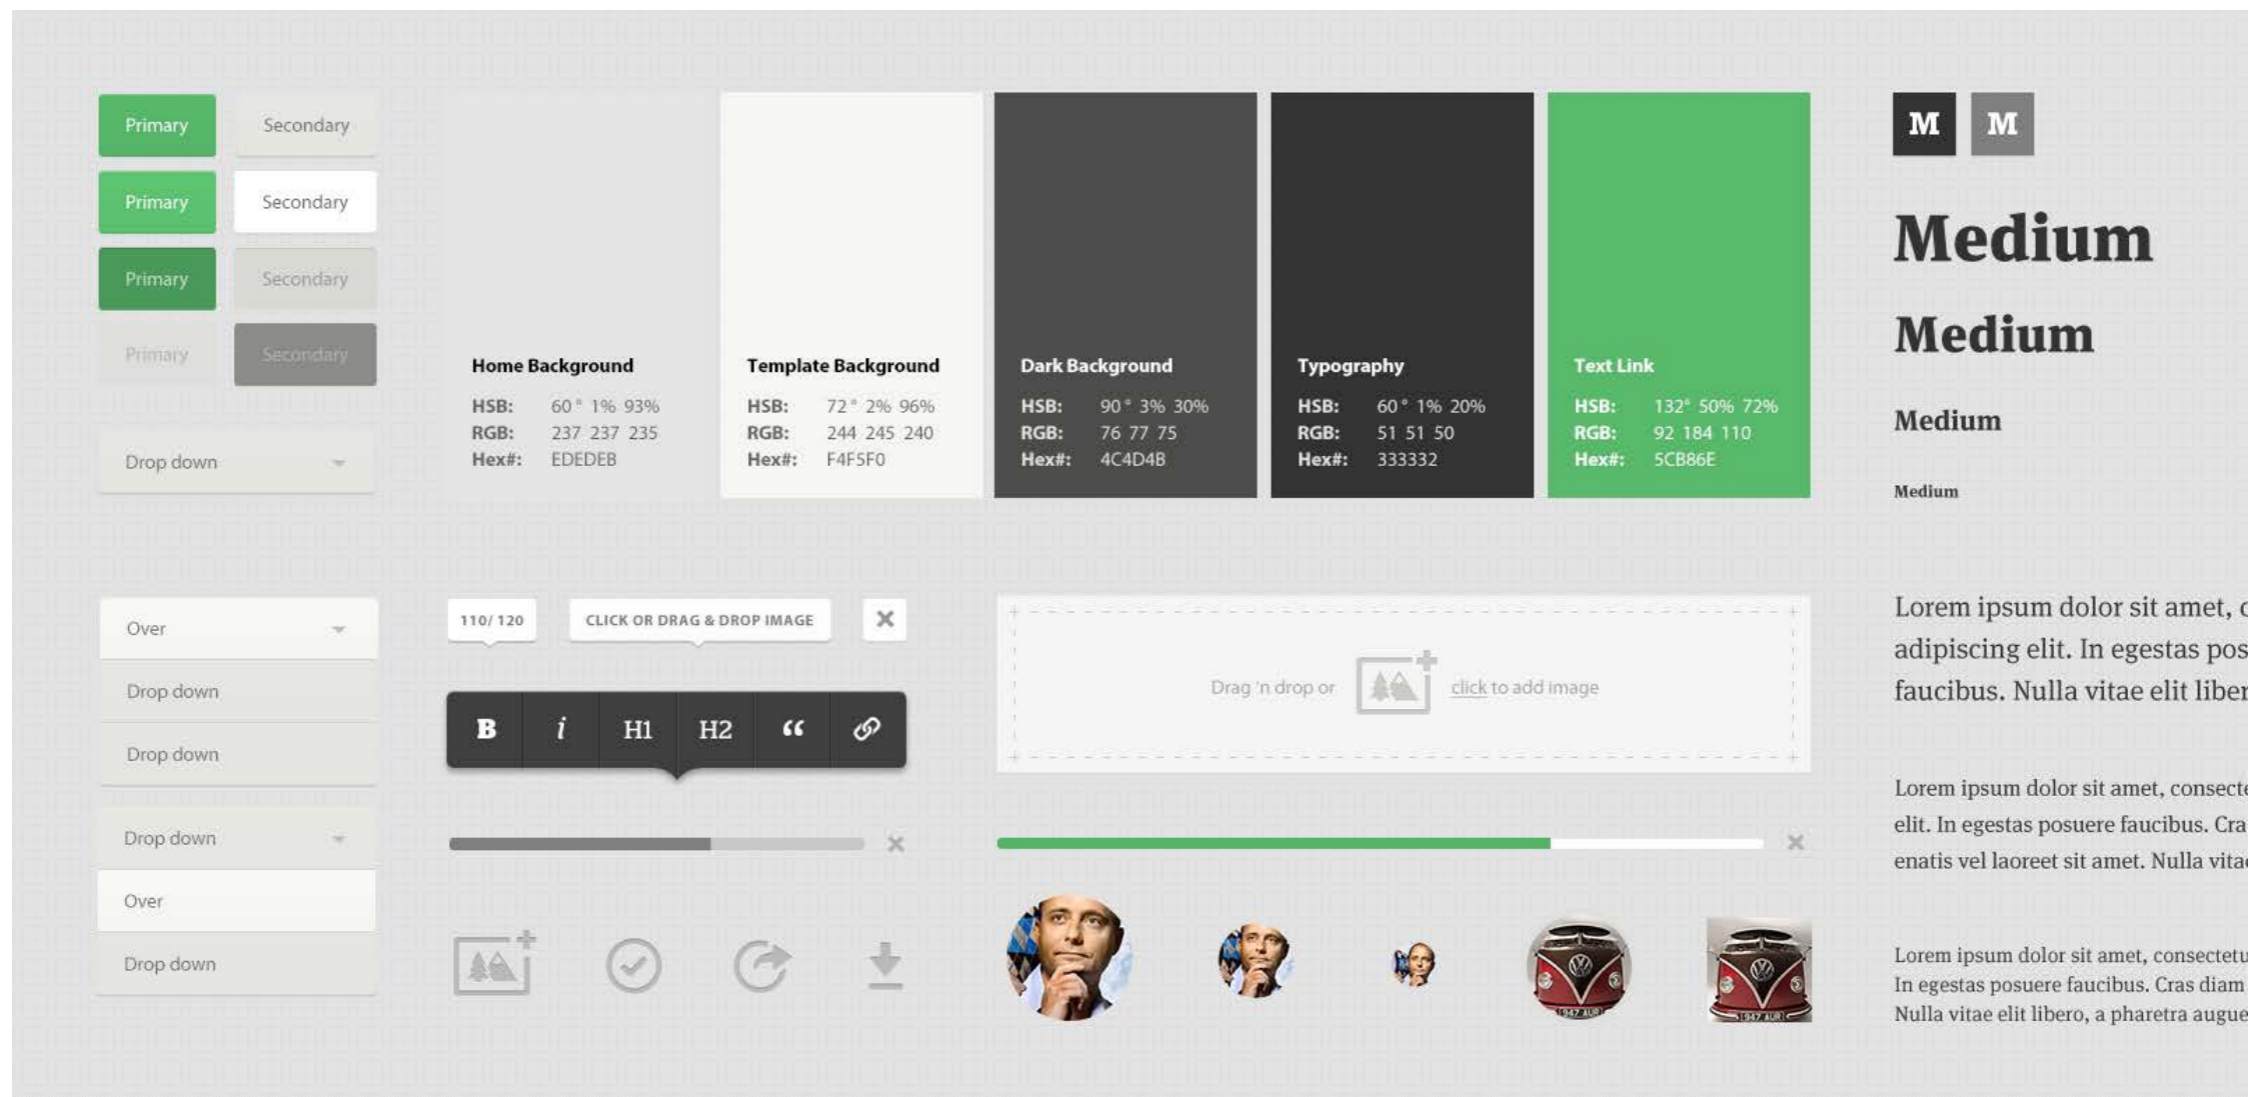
Primary Secondary
Primary Secondary
Primary Secondary
Primary Secondary

Drop down

Home Background
HSB: 60° 1% 93%
RGB: 237 237 235
Hex#: EDEDEB

Template Background
HSB: 72° 2% 96%
RGB: 244 245 240
Hex#: F4F5F0

Dark Background
HSB: 90° 3% 30%
RGB: 76 77 75
Hex#: 4C4D4B

Typography
HSB: 60° 1% 20%
RGB: 51 51 50
Hex#: 333332

Text Link
HSB: 132° 50% 72%
RGB: 92 184 110
Hex#: 5CB86E

M M

Medium

Medium

Medium

Medium

Over
Drop down
Drop down

110/ 120

CLICK OR DRAG & DROP IMAGE

B i H1 H2 “ 

Drag 'n drop or click to add image

Drop down
Over
Drop down

Lorem ipsum dolor sit amet, c adipiscing elit. In egestas pos faucibus. Nulla vitae elit liber

Lorem ipsum dolor sit amet, consecte elit. In egestas posuere faucibus. Cra enatis vel laoreet sit amet. Nulla vita

Lorem ipsum dolor sit amet, consectetu In egestas posuere faucibus. Cras diam Nulla vitae elit libero, a pharetra augue